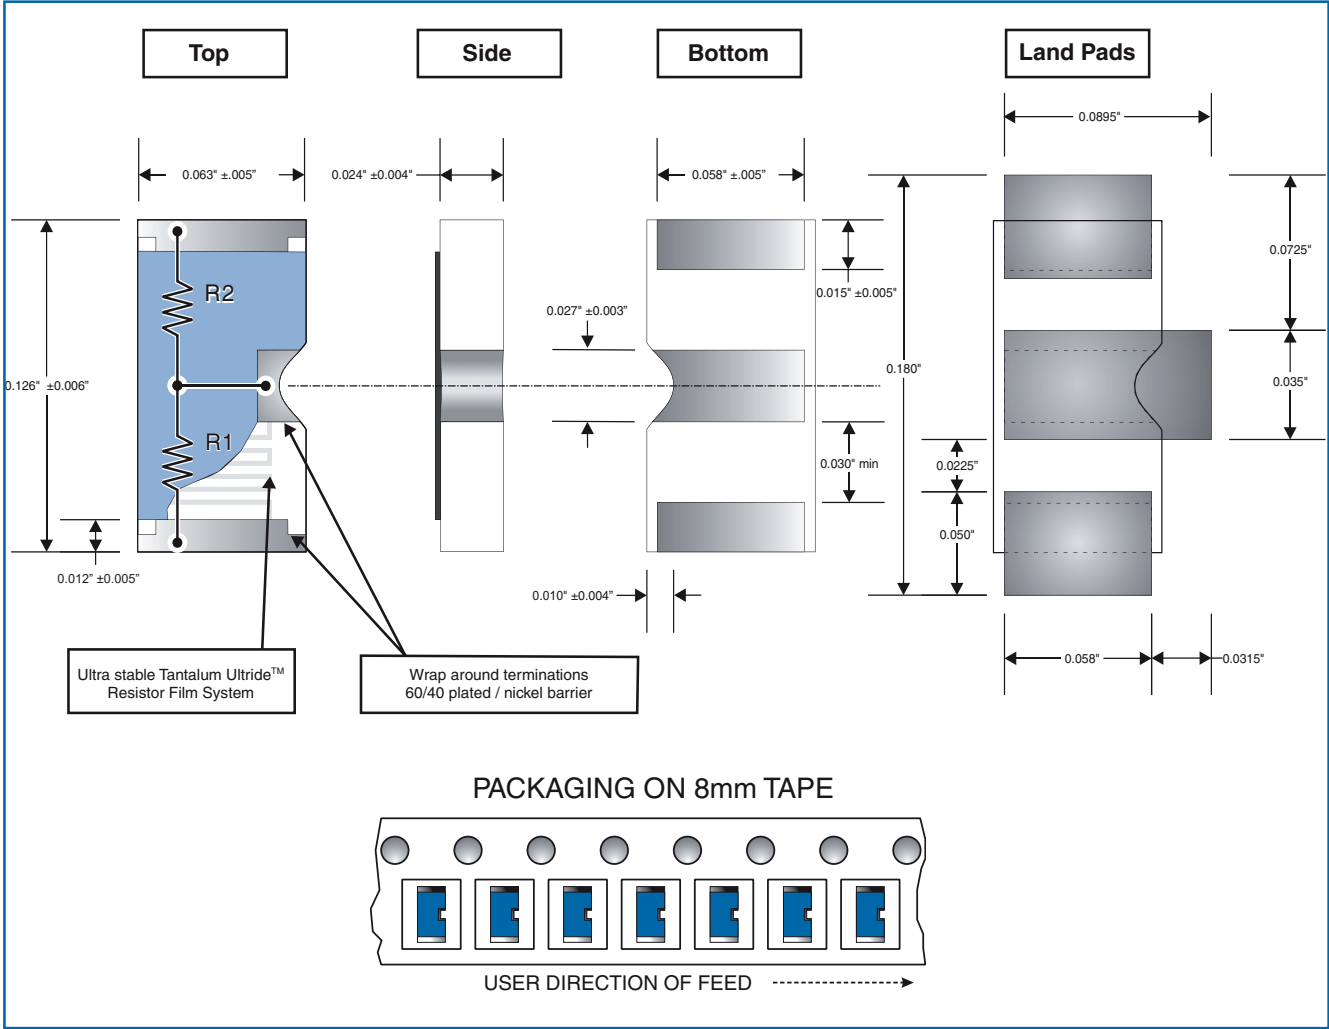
Top

Side

Bottom

Land Pads

0.063" ±.005"

0.024" ±0.004"

0.058" ±.005"

0.0895"

0.126" ±0.006"

R2

R1

0.012" ±0.005"

0.027" ±0.003"

0.015" ±0.005"

0.030" min

0.010" ±0.004"

0.180"

0.0225"

0.050"

0.0725"

0.035"

0.058"

0.0315"

Ultra stable Tantalum Ultride$^{TM}$ Resistor Film System

Wrap around terminations 60/40 plated / nickel barrier

PACKAGING ON 8mm TAPE

USER DIRECTION OF FEED